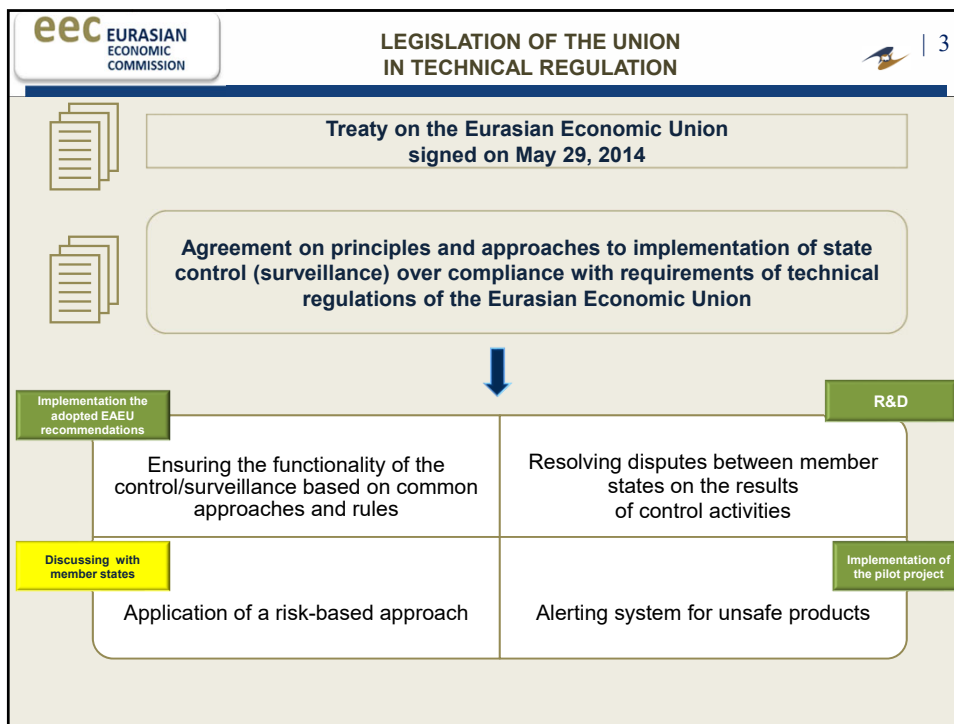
eec EURASIAN ECONOMIC COMMISSION

LEGISLATION OF THE UNION IN TECHNICAL REGULATION

| 3

Treaty on the Eurasian Economic Union signed on May 29, 2014

Agreement on principles and approaches to implementation of state control (surveillance) over compliance with requirements of technical regulations of the Eurasian Economic Union

Implementation the adopted EAEU recommendations

R&D

Ensuring the functionality of the control/surveillance based on common approaches and rules

Resolving disputes between member states on the results of control activities

Discussing with member states

Implementation of the pilot project

Application of a risk-based approach

Alerting system for unsafe products